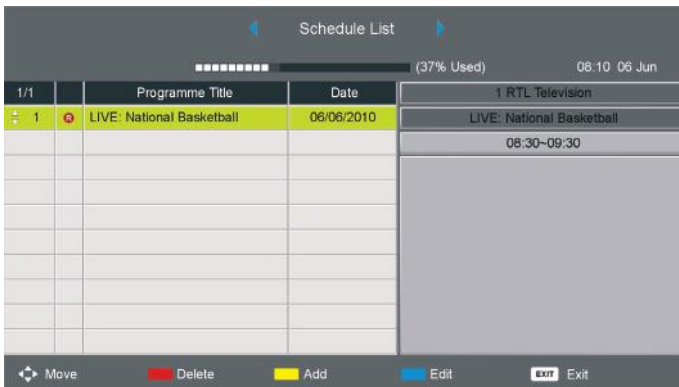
Schedule List

(37% Used) 08:10 06 Jun

| 1/1 | | Programme Title | Date |
|---|---|---|---|
| 1 | R | LIVE: National Basketball | 06/06/2010 |

1 RTL Television

LIVE: National Basketball

08:30~09:30

Move Delete Add Edit EXIT Exit